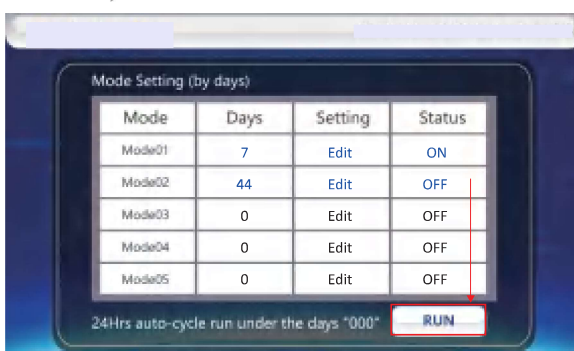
Mode Setting (by days)

| Mode | Days | Setting | Status |
|---|---|---|---|
| Mode01 | 7 | Edit | ON |
| Mode02 | 44 | Edit | OFF |
| Mode03 | 0 | Edit | OFF |
| Mode04 | 0 | Edit | OFF |
| Mode05 | 0 | Edit | OFF |

24Hrs auto-cycle run under the days "000"

RUN